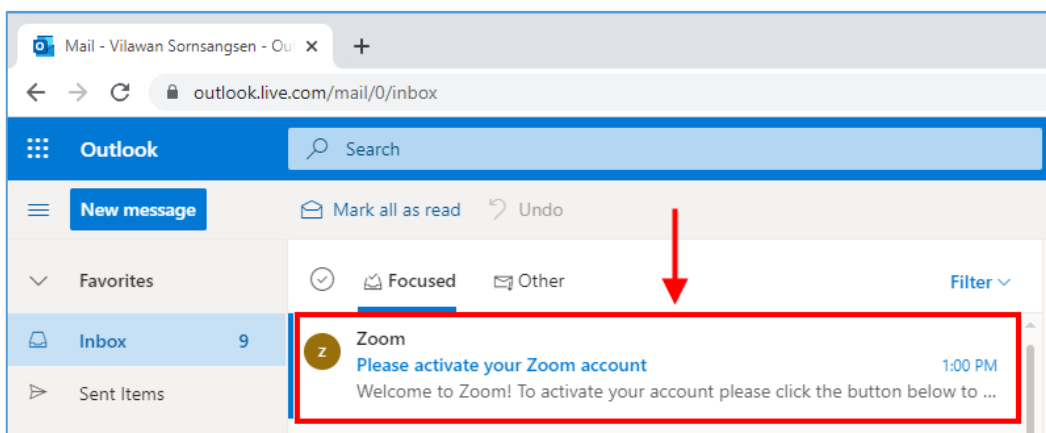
Mail - Vilawan Sornsangsen - Ou ×
+
outlook.live.com/mail/0/inbox
Outlook
Search
New message
Mark all as read
Undo
Favorites
Focused
Other
Filter
Inbox 9
Sent Items
Z
Zoom
Please activate your Zoom account
1:00 PM
Welcome to Zoom! To activate your account please click the button below to ...